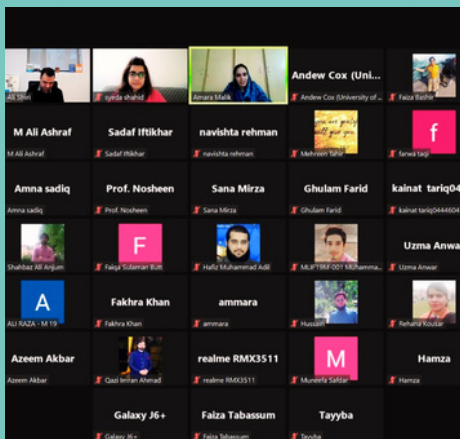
Ali Shah
syeda shahid
Amara Malik
Andew Cox (Uni...
Andew Cox (University of ...
Faiza Bashir

M Ali Ashraf
M Ali Ashraf
Sadaf Iftikhar
Sadaf Iftikhar
navishta rehman
navishta rehman
Mehreen Tahir
f
farwa taqi

Amna sadiq
Amna sadiq
Prof. Nosheen
Prof. Nosheen
Sana Mirza
Sana Mirza
Ghulam Farid
Ghulam Farid
kainat tariq04
kainat tariq0444604

Shahbaz Ali Anjum
F
Faiqa Sulaman Butt
Hafiz Muhammad Adil
MUFTPRF-001 Muhamma...
Uzma Anwa
Uzma Anwar

A
ALI RAZA - M 19
Fakhra Khan
Fakhra Khan
ammara
ammara
Hussain
Rehana Kousar

Azeem Akbar
Azeem Akbar
Qazi Imran Ahmad
realme RMX3511
realme RMX3511
M
Muneefa Safdar
Hamza
Hamza

Galaxy J6+
Galaxy J6+
Faiza Tabassum
Faiza Tabassum
Tayyba
Tayyba